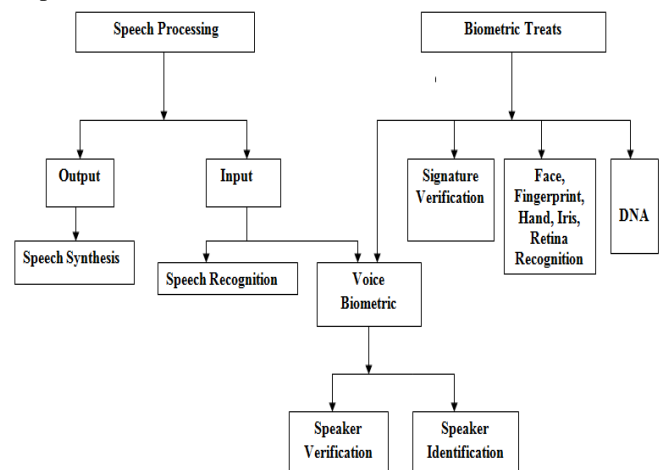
Speech Processing

Biometric Treats

Output

Input

Signature Verification

Face, Fingerprint, Hand, Iris, Retina Recognition

DNA

Speech Synthesis

Speech Recognition

Voice Biometric

Speaker Verification

Speaker Identification